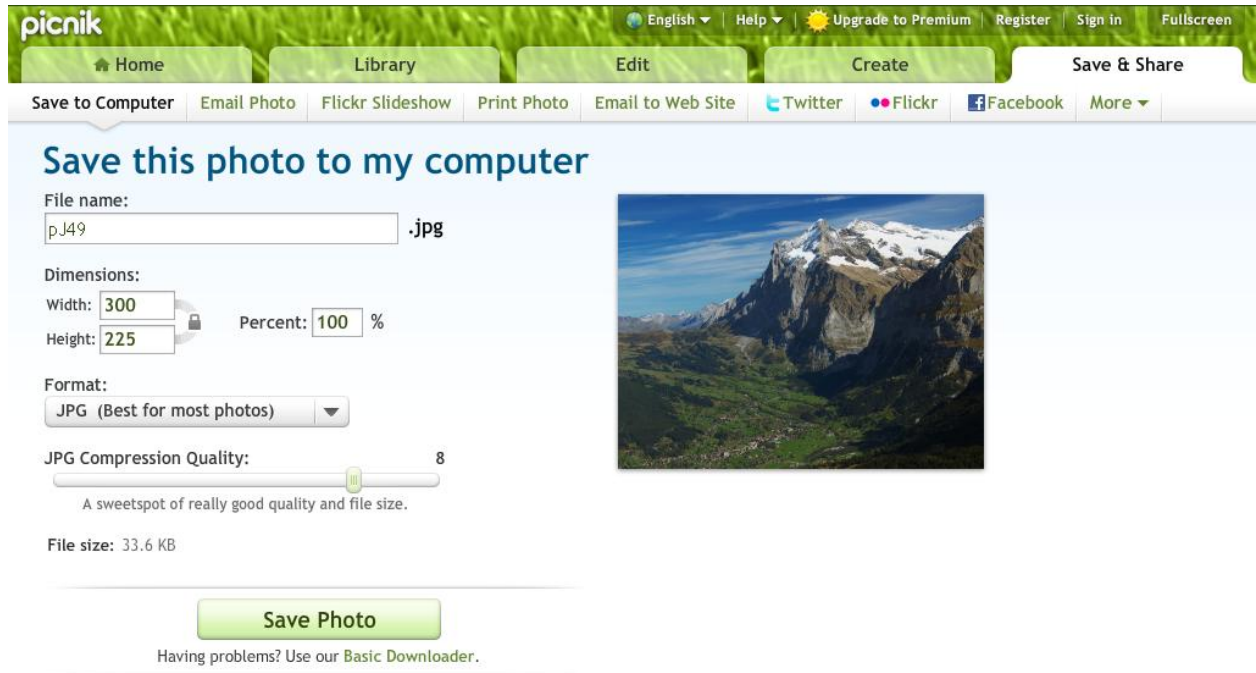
picnik

English ▾ | Help ▾ | Upgrade to Premium | Register | Sign in | Fullscreen

Home | Library | Edit | Create | Save & Share

Save to Computer | Email Photo | Flickr Slideshow | Print Photo | Email to Web Site | Twitter | Flickr | Facebook | More ▾

Save this photo to my computer

File name:
pJ49 .jpg

Dimensions:
Width: 300
Height: 225
Percent: 100 %

Format:
JPG (Best for most photos)

JPG Compression Quality: 8

A sweetspot of really good quality and file size.

File size: 33.6 KB

Save Photo

Having problems? Use our Basic Downloader.